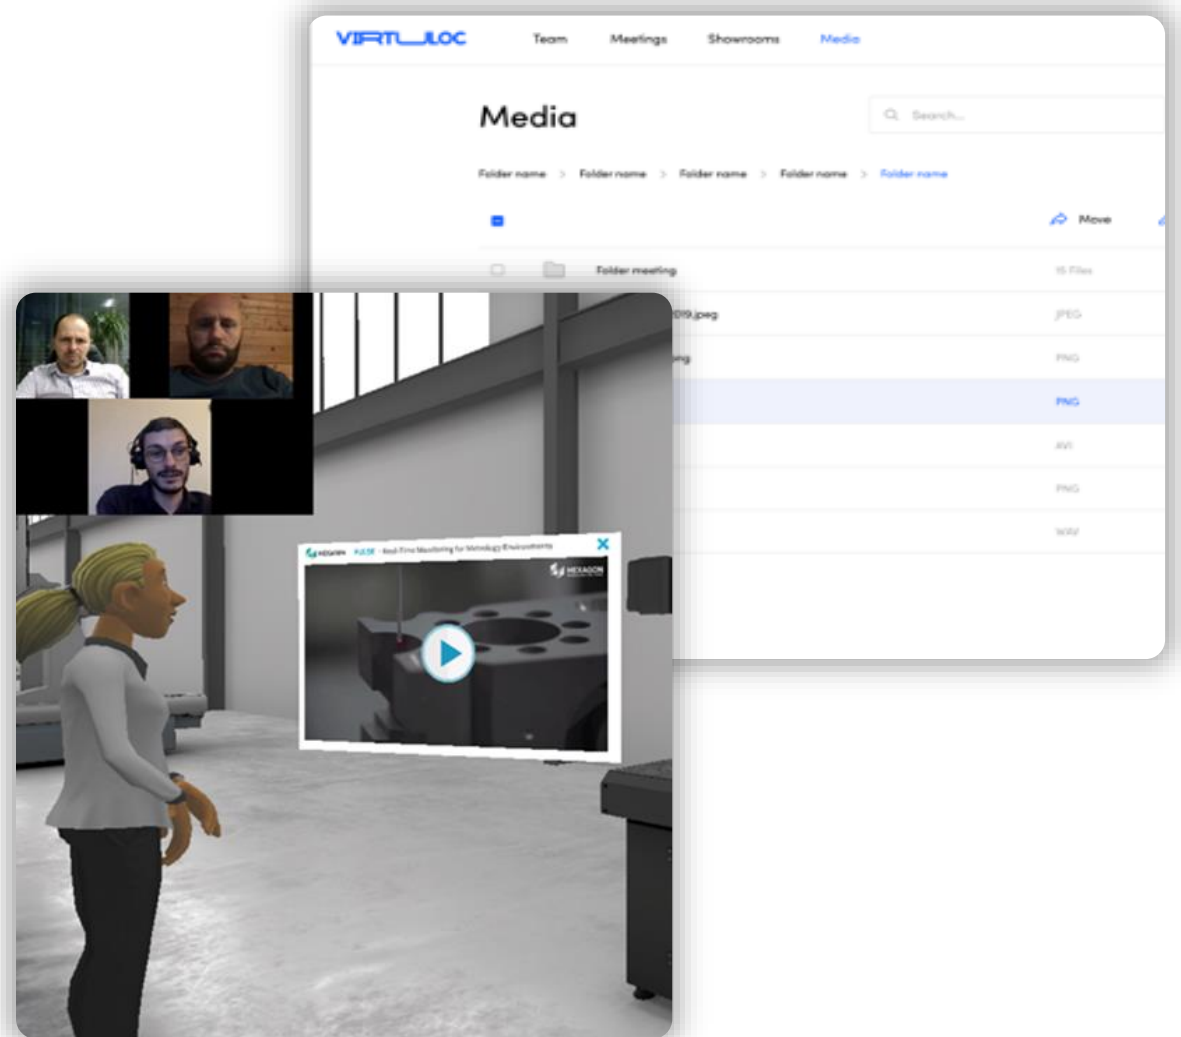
VIRTUALOC

Team Meetings Showrooms Media

Media

Search...

Folder name > Folder name > Folder name > Folder name > Folder name

Move

Folder meeting 15 Files

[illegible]019.jpeg JPEG

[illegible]ng PNG

PNG

AVI

PNG

WAV

HEXAGON PULSE - Real-Time Monitoring for Metrology Environments

HEXAGON